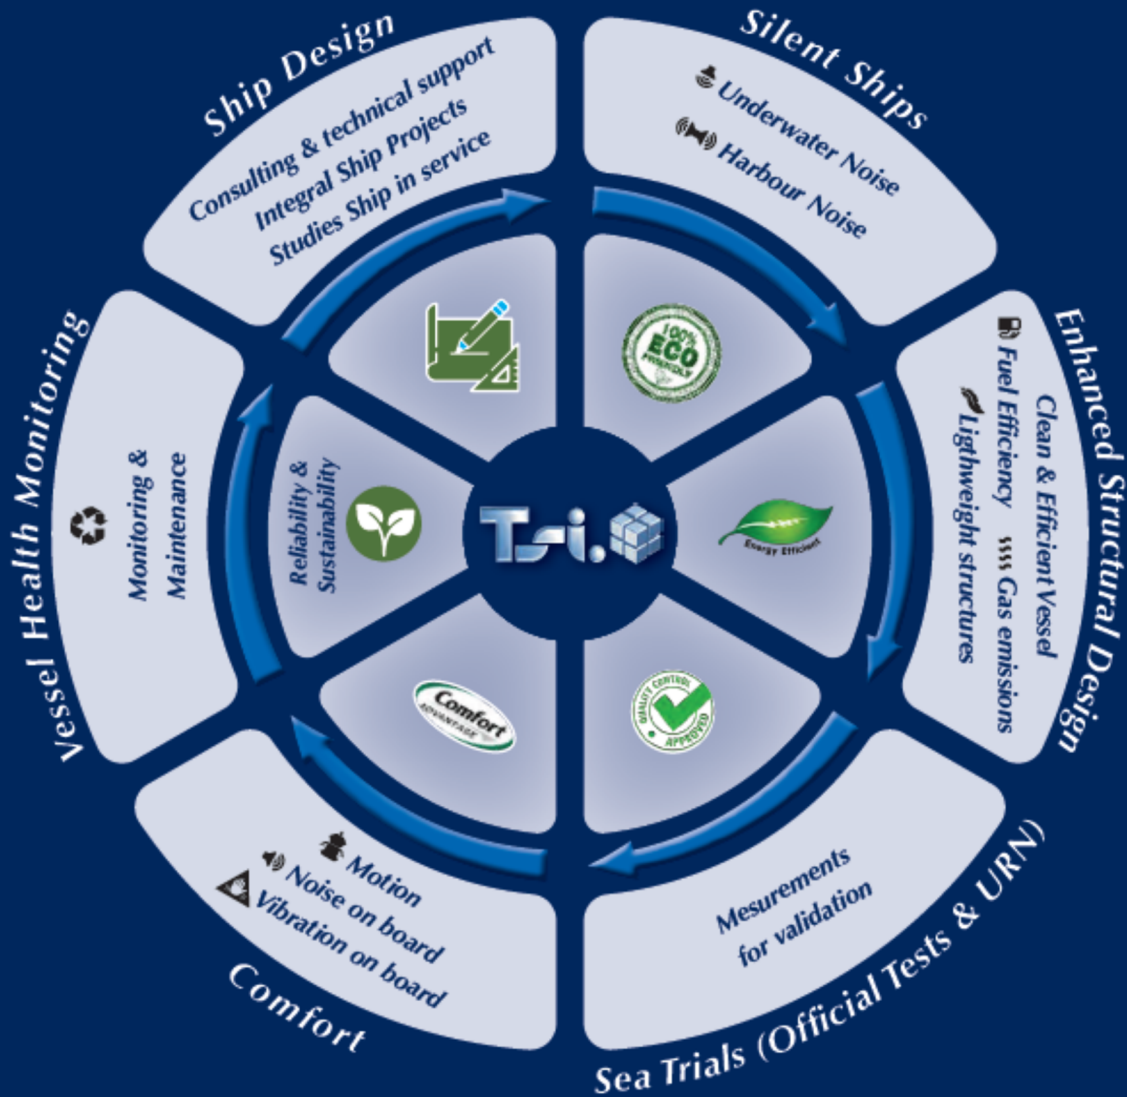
Ship Design
Consulting & technical support
Integral Ship Projects
Studies Ship in service

Silent Ships
Underwater Noise
Harbour Noise

Enhanced Structural Design
Clean & Efficient Vessel
Fuel Efficiency
Gas emissions
Lightweight structures

Sea Trials (Official Tests & URN)
Mesurements for validation

Comfort
Motion
Noise on board
Vibration on board

Vessel Health Monitoring
Monitoring & Maintenance

Reliability & Sustainability

100% ECO FRIENDLY

Energy Efficient

QUALITY CONTROL APPROVED

Comfort ADVANTAGE

Tsi.